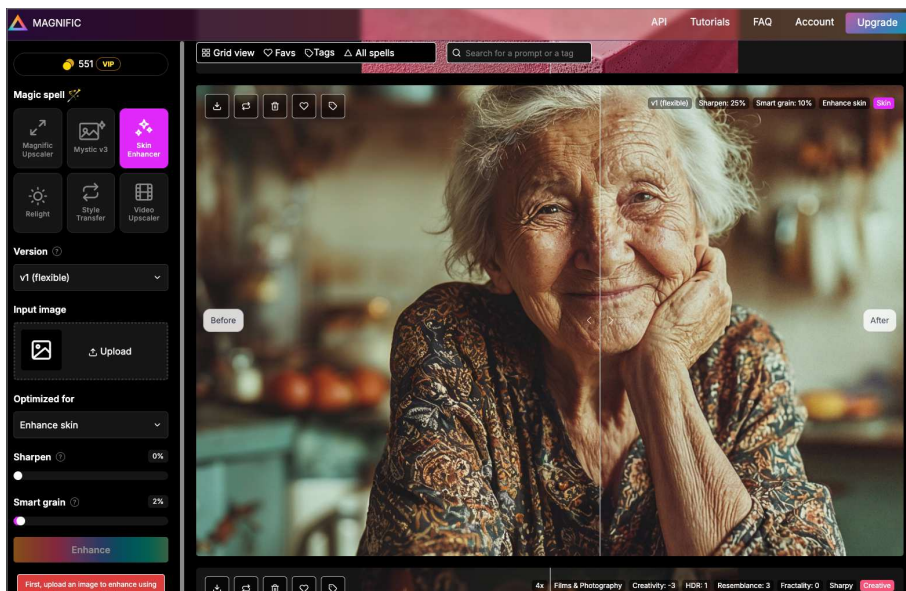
MAGNIFIC

API Tutorials FAQ Account Upgrade

551 VIP

Grid view Favs Tags All spells

Search for a prompt or a tag

Magic spell

Magnific Upscaler

Mystic v3

Skin Enhancer

Relight

Style Transfer

Video Upscaler

Version

v1 (flexible)

Input image

Upload

Optimized for

Enhance skin

Sharpen 0%

Smart grain 2%

Enhance

First, upload an image to enhance using

v1 (flexible) Sharpen: 25% Smart grain: 10% Enhance skin Skin

Before

After

4x Films & Photography Creativity: -3 HDR: 1 Resemblance: 3 Fractality: 0 Sharpy Creative